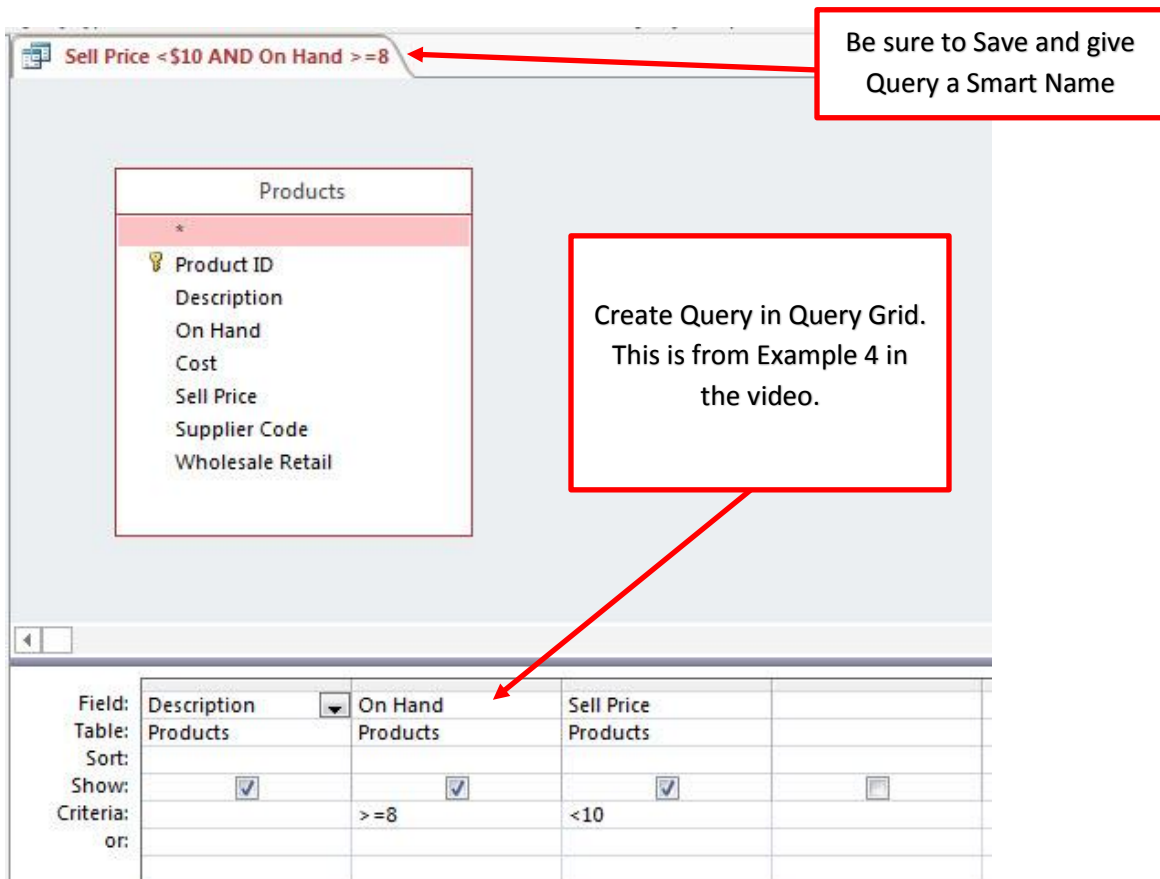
Sell Price <\$10 AND On Hand >=8

Be sure to Save and give Query a Smart Name

Products
*
Product ID
Description
On Hand
Cost
Sell Price
Supplier Code
Wholesale Retail

Create Query in Query Grid. This is from Example 4 in the video.

| | | | | |
|---|---|---|---|---|
| Field: | Description | On Hand | Sell Price | |
| Table: | Products | Products | Products | |
| Sort: | | | | |
| Show: | ☑ | ☑ | ☑ | ☐ |
| Criteria: | | >=8 | <10 | |
| or: | | | | |